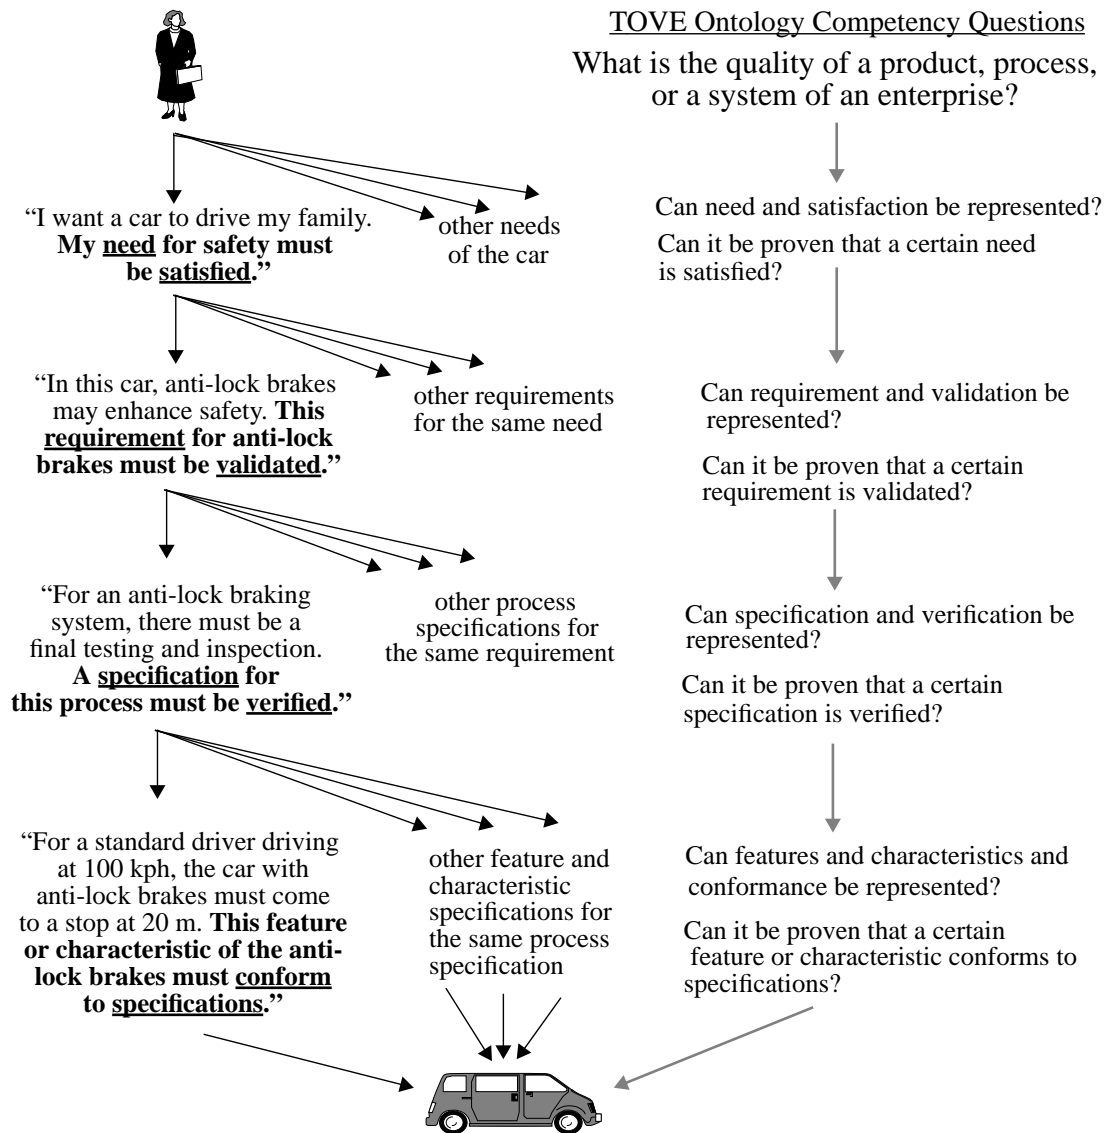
TOVE Ontology Competency Questions

What is the quality of a product, process, or a system of an enterprise?

"I want a car to drive my family. My need for safety must be satisfied."

other needs of the car

Can need and satisfaction be represented?

Can it be proven that a certain need is satisfied?

"In this car, anti-lock brakes may enhance safety. This requirement for anti-lock brakes must be validated."

other requirements for the same need

Can requirement and validation be represented?

Can it be proven that a certain requirement is validated?

"For an anti-lock braking system, there must be a final testing and inspection. A specification for this process must be verified."

other process specifications for the same requirement

Can specification and verification be represented?

Can it be proven that a certain specification is verified?

"For a standard driver driving at 100 kph, the car with anti-lock brakes must come to a stop at 20 m. This feature or characteristic of the anti-lock brakes must conform to specifications."

other feature and characteristic specifications for the same process specification

Can features and characteristics and conformance be represented?

Can it be proven that a certain feature or characteristic conforms to specifications?